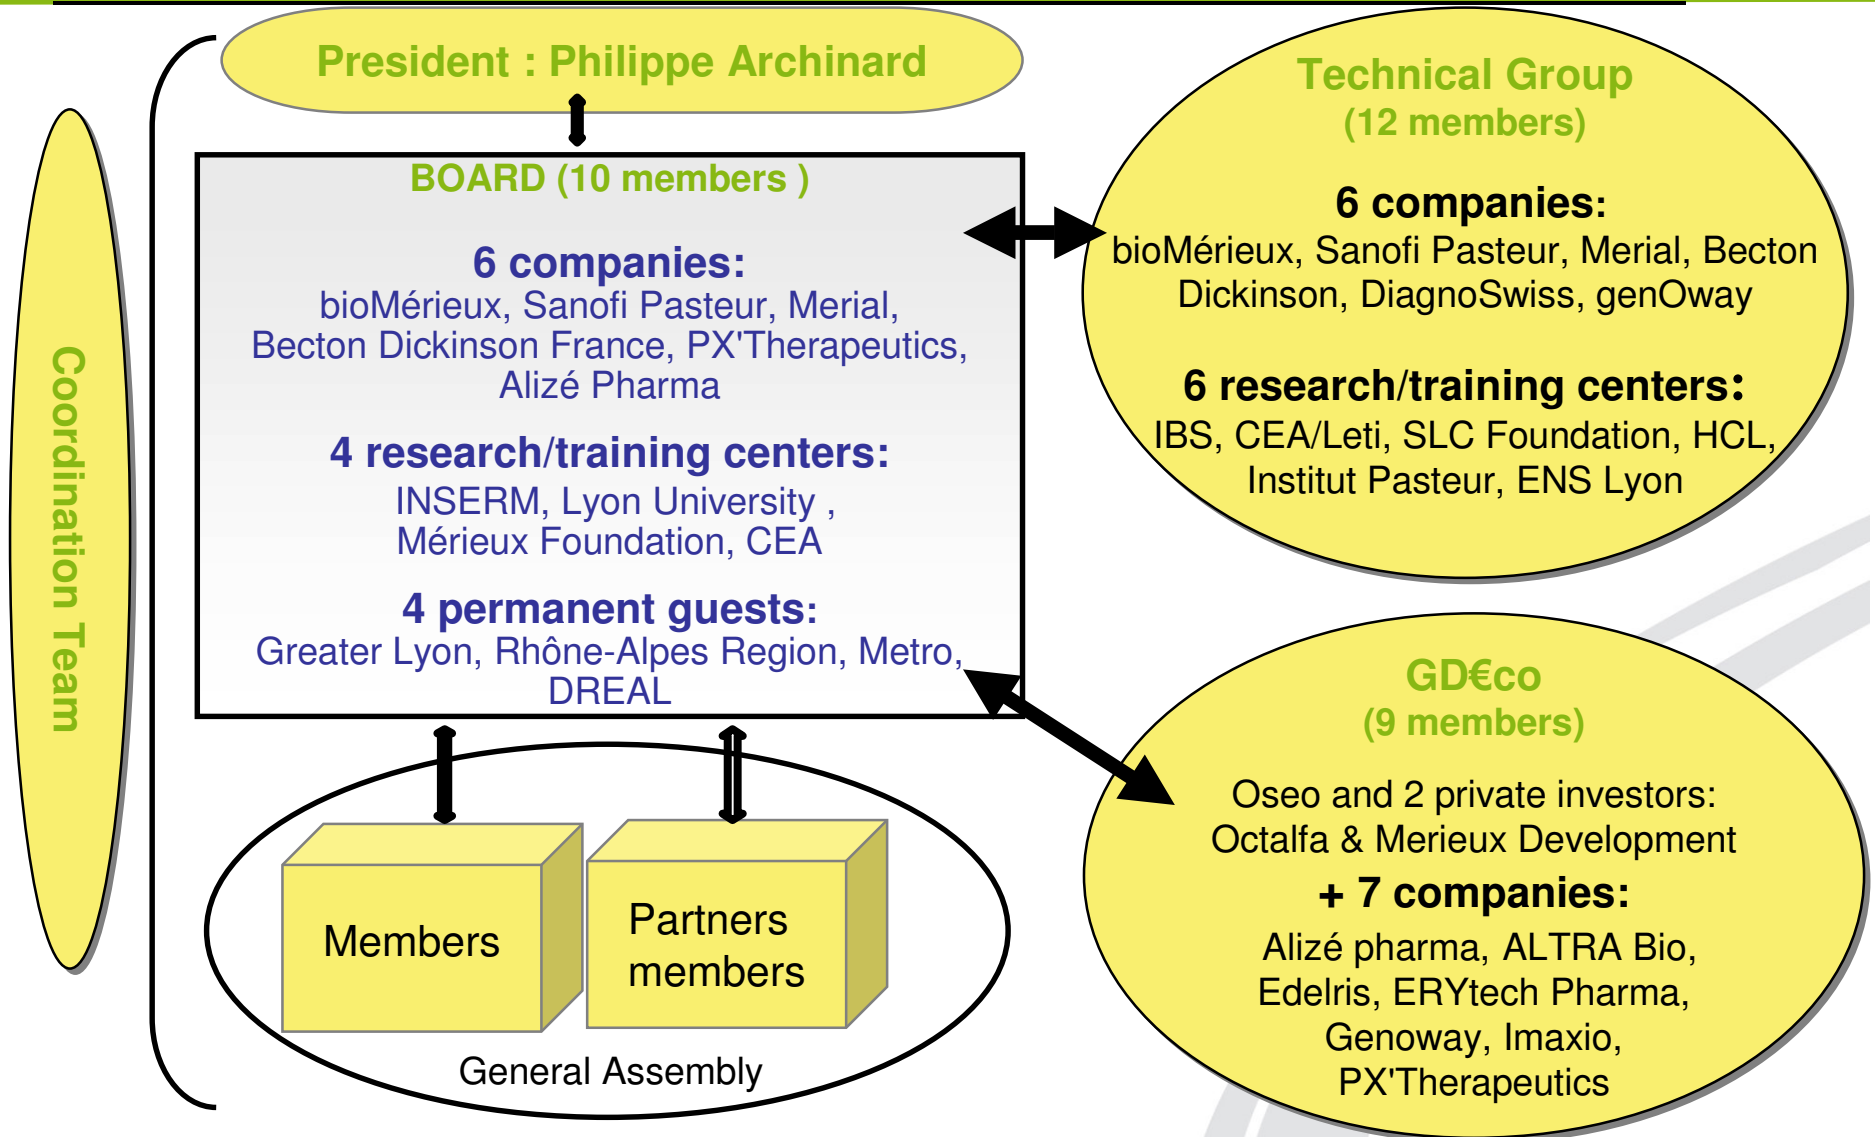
Coordination Team

President : Philippe Archinard

BOARD (10 members )

6 companies:
bioMérieux, Sanofi Pasteur, Merial, Becton Dickinson France, PX'Therapeutics, Alizé Pharma

4 research/training centers:
INSERM, Lyon University , Mérieux Foundation, CEA

4 permanent guests:
Greater Lyon, Rhône-Alpes Region, Metro, DREAL

Technical Group
(12 members)

6 companies:
bioMérieux, Sanofi Pasteur, Merial, Becton Dickinson, DiagnoSwiss, genOway

6 research/training centers:
IBS, CEA/Leti, SLC Foundation, HCL, Institut Pasteur, ENS Lyon

GD€co
(9 members)

Oseo and 2 private investors:
Octalfa & Merieux Development

+ 7 companies:
Alizé pharma, ALTRA Bio, Edelris, ERYtech Pharma, Genoway, Imaxio, PX'Therapeutics

Members

Partners members

General Assembly